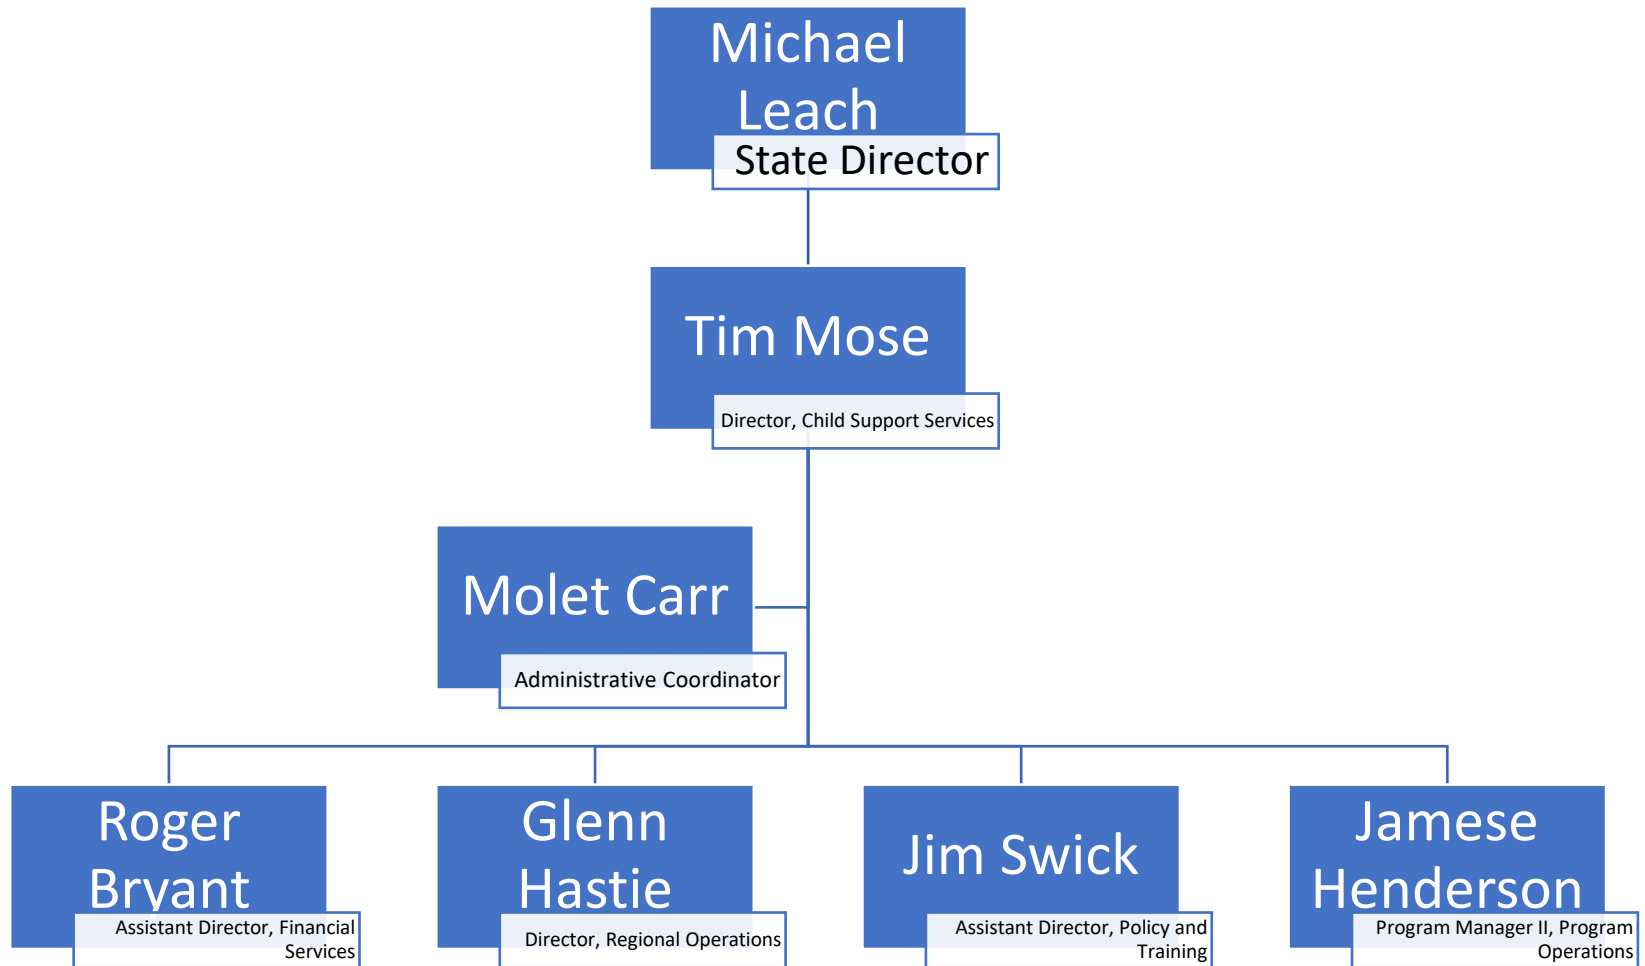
Michael Leach
State Director

Tim Mose
Director, Child Support Services

Molet Carr
Administrative Coordinator

Roger Bryant
Assistant Director, Financial Services

Glenn Hastie
Director, Regional Operations

Jim Swick
Assistant Director, Policy and Training

Jamese Henderson
Program Manager II, Program Operations